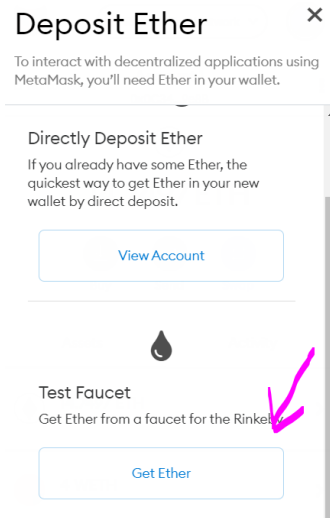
Deposit Ether
×

To interact with decentralized applications using MetaMask, you'll need Ether in your wallet.

Directly Deposit Ether

If you already have some Ether, the quickest way to get Ether in your new wallet by direct deposit.

View Account

Test Faucet

Get Ether from a faucet for the Rinke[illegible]

Get Ether